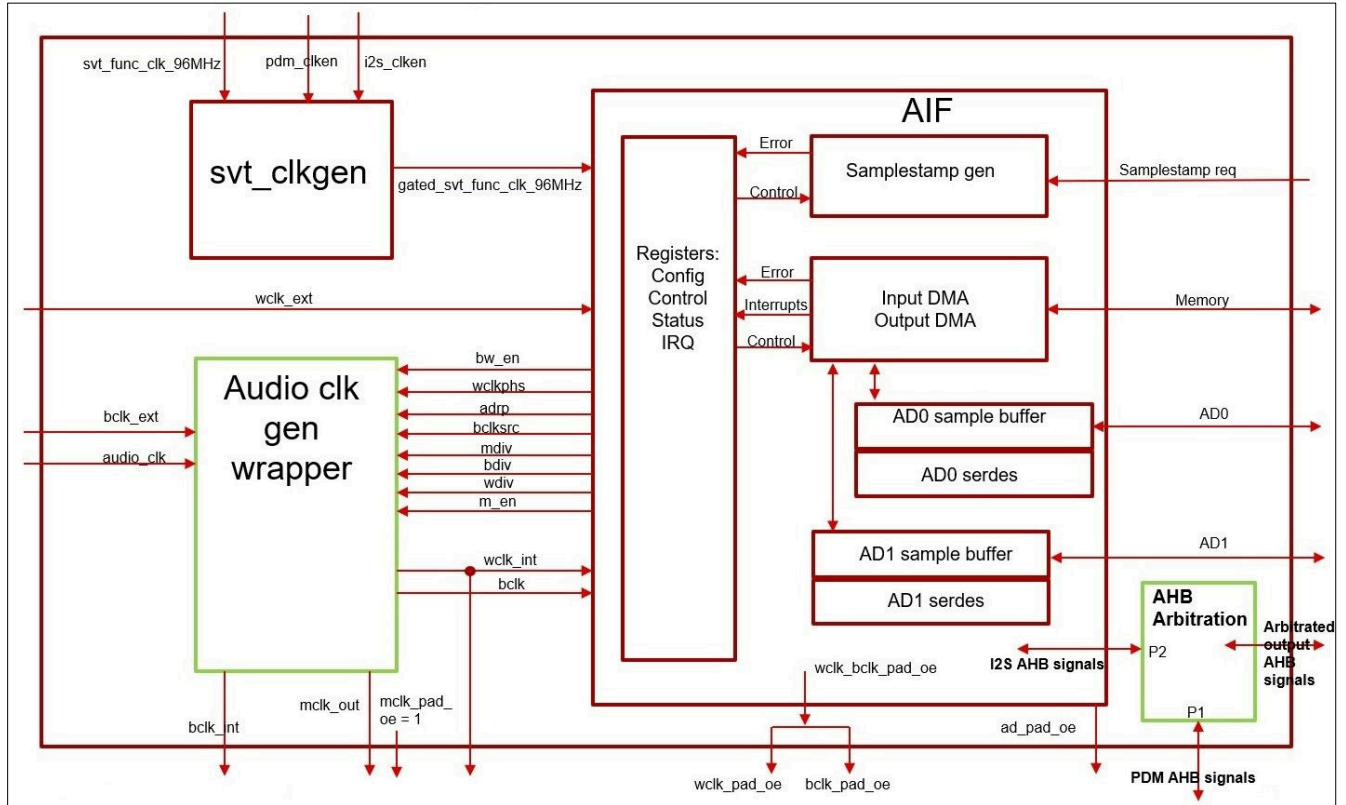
svt_func_clk_96MHz
pdm_clken
i2s_clken
svt_clkgen
gated_svt_func_clk_96MHz
AIF
Registers:
Config
Control
Status
IRQ
Error
Control
Samplestamp gen
Samplestamp req
Error
Interrupts
Control
Input DMA
Output DMA
Memory
wclk_ext
Audio clk
gen
wrapper
bw_en
wclkphs
adrp
bclksrc
mdiv
bdiv
wdiv
m_en
bclk_ext
audio_clk
AD0 sample buffer
AD0 serdes
AD0
AD1 sample buffer
AD1 serdes
AD1
wclk_int
bclk
AHB
Arbitration
P2
Arbitrated
output
AHB
signals
I2S AHB signals
P1
bclk_int
mclk_out
mclk_pad_
oe = 1
wclk_bclk_pad_oe
ad_pad_oe
wclk_pad_oe
bclk_pad_oe
PDM AHB signals